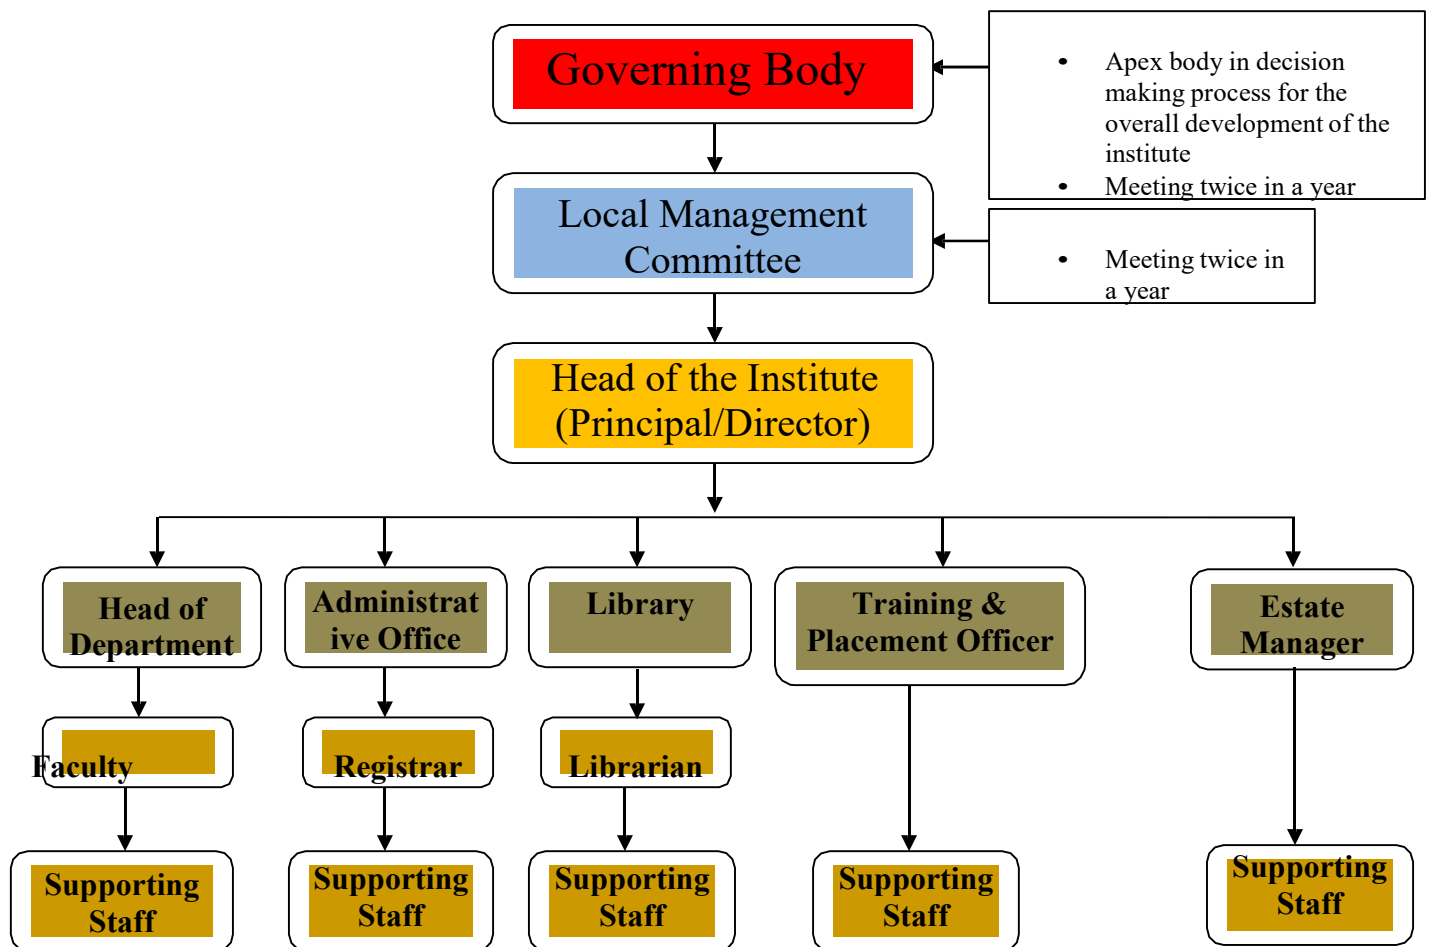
Governing Body

Apex body in decision making process for the overall development of the institute
Meeting twice in a year

Local Management Committee

Meeting twice in a year

Head of the Institute (Principal/Director)

Head of Department

Administrative Office

Library

Training & Placement Officer

Estate Manager

Faculty

Registrar

Librarian

Supporting Staff

Supporting Staff

Supporting Staff

Supporting Staff

Supporting Staff